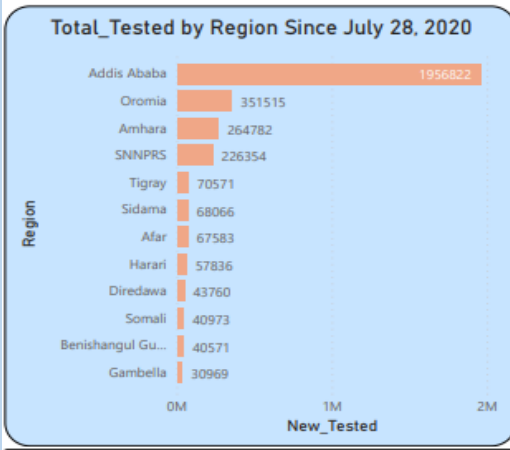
Total_Tested by Region Since July 28, 2020

Region

Addis Ababa 1956822
Oromia 351515
Amhara 264782
SNNPRS 226354
Tigray 70571
Sidama 68066
Afar 67583
Harari 57836
Diredawa 43760
Somali 40973
Benishangul Gu... 40571
Gambella 30969

0M
1M
2M

New_Tested